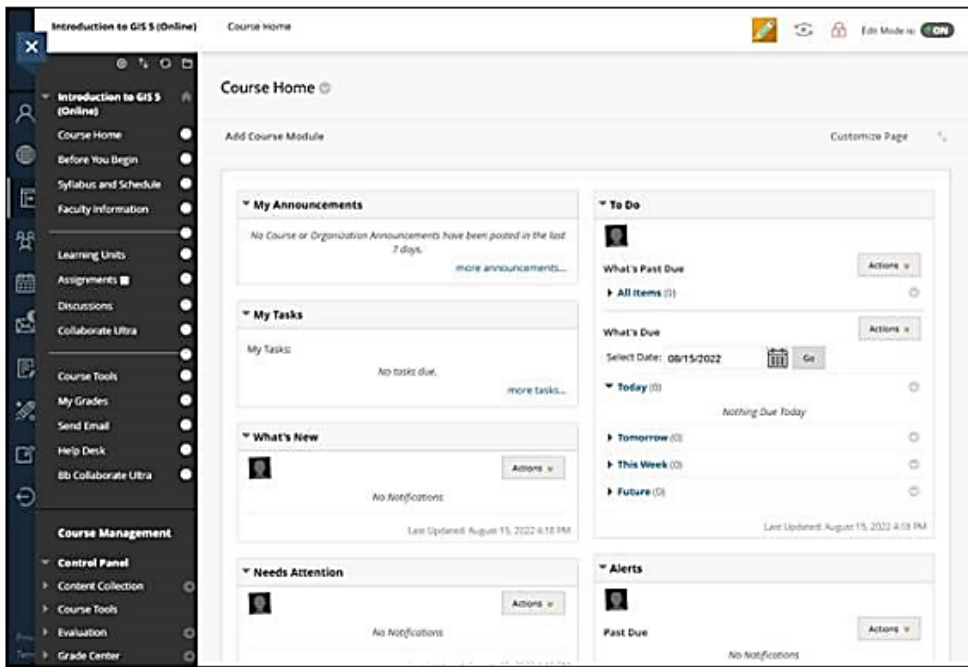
Introduction to GIS 5 (Online)

Course Home

Edit Mode is: ON

Introduction to GIS 5 (Online)

Course Home

Before You Begin

Syllabus and Schedule

Faculty Information

Learning Units

Assignments

Discussions

Collaborate Ultra

Course Tools

My Grades

Send Email

Help Desk

Bb Collaborate Ultra

Course Management

Control Panel

Content Collection

Course Tools

Evaluation

Grade Center

Course Home

Add Course Module

Customize Page

My Announcements

No Course or Organization Announcements have been posted in the last 7 days.

more announcements...

My Tasks

My Tasks:

No tasks due.

more tasks...

What's New

Actions

No Notifications

Last Updated: August 15, 2022 4:18 PM

Needs Attention

Actions

No Notifications

To Do

What's Past Due

Actions

All Items (0)

What's Due

Actions

Select Date: 08/15/2022

Go

Today (0)

Nothing Due Today

Tomorrow (0)

This Week (0)

Future (0)

Last Updated: August 15, 2022 4:18 PM

Alerts

Past Due

Actions

No Notifications